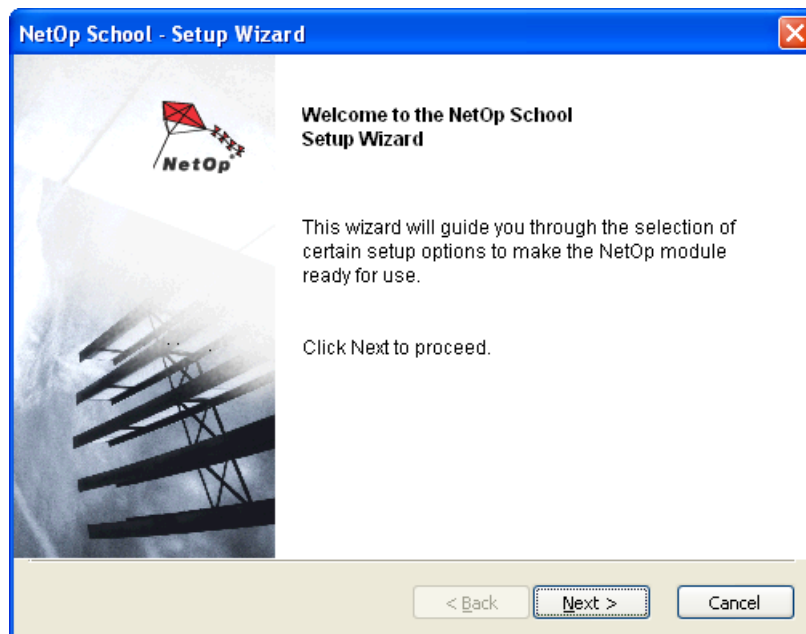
NetOp School - Setup Wizard

NetOp

Welcome to the NetOp School Setup Wizard

This wizard will guide you through the selection of certain setup options to make the NetOp module ready for use.

Click Next to proceed.

< Back
Next >
Cancel